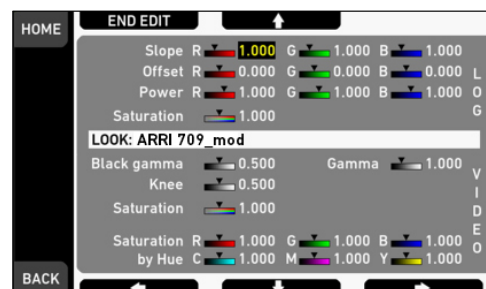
HOME

END EDIT

Slope R 1.000 G 1.000 B 1.000
Offset R 0.000 G 0.000 B 0.000
Power R 1.000 G 1.000 B 1.000
Saturation 1.000

LOG

LOOK: ARRI 709_mod

Black gamma 0.500 Gamma 1.000
Knee 0.500
Saturation 1.000

Saturation R 1.000 G 1.000 B 1.000
by Hue C 1.000 M 1.000 Y 1.000

VIDEO

BACK